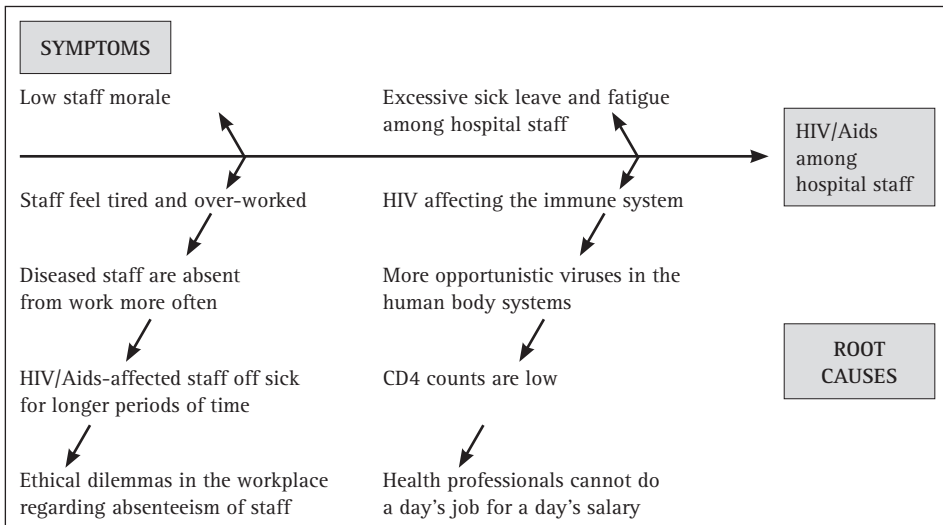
SYMPTOMS

Low staff morale

Excessive sick leave and fatigue among hospital staff

HIV/Aids among hospital staff

Staff feel tired and over-worked

HIV affecting the immune system

Diseased staff are absent from work more often

More opportunistic viruses in the human body systems

ROOT CAUSES

HIV/Aids-affected staff off sick for longer periods of time

CD4 counts are low

Ethical dilemmas in the workplace regarding absenteeism of staff

Health professionals cannot do a day's job for a day's salary